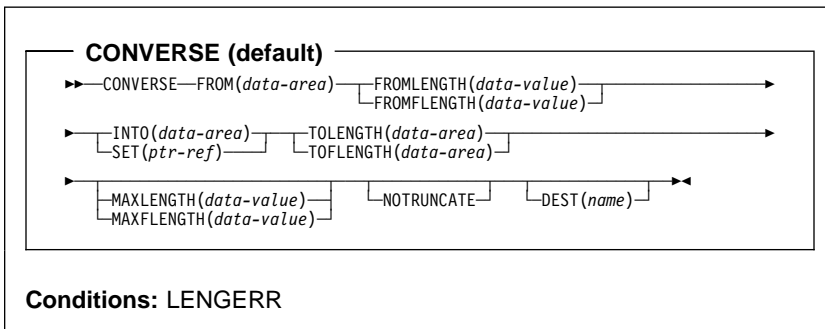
CONVERSE (default)

CONVERSE FROM(data-area) FROMLENGTH(data-value)
FROMFLENGTH(data-value)

INTO(data-area) TOLENGTH(data-area)
SET(ptr-ref) TOFLENGTH(data-area)

MAXLENGTH(data-value) NOTRUNCATE DEST(name)
MAXFLENGTH(data-value)

Conditions: LENGERR